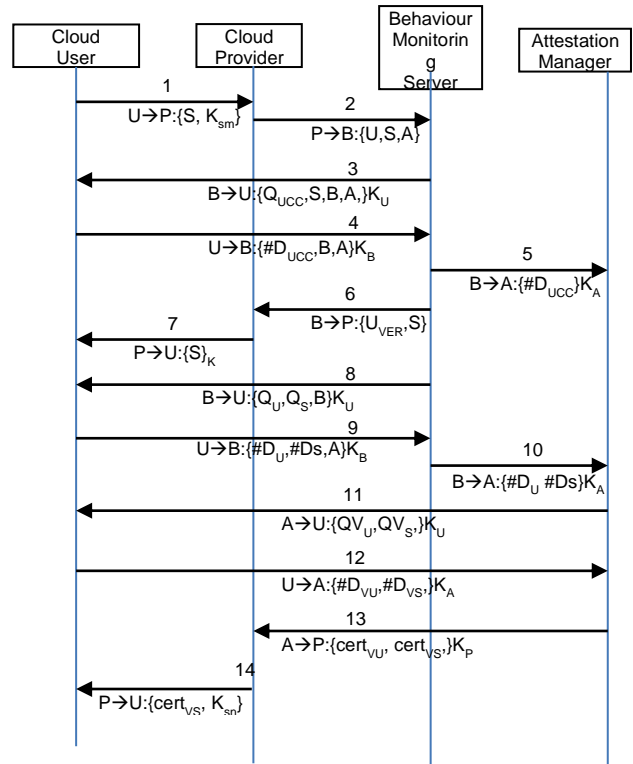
Cloud User

Cloud Provider

Behaviour Monitorin g Server

Attestation Manager

1

U→P:{S, $K_{sm}$}

2

P→B:{U,S,A}

3

B→U:{$Q_{UCC}$,S,B,A,}$K_U$

4

U→B:{#$D_{UCC}$,B,A}$K_B$

5

B→A:{#$D_{UCC}$}$K_A$

6

B→P:{$U_{VER}$,S}

7

P→U:{S}$_K$

8

B→U:{$Q_U$,$Q_S$,B}$K_U$

9

U→B:{#$D_U$,#Ds,A}$K_B$

10

B→A:{#$D_U$ #Ds}$K_A$

11

A→U:{$QV_U$,$QV_S$,}$K_U$

12

U→A:{#$D_{VU}$,#$D_{VS}$,}$K_A$

13

A→P:{$cert_{VU}$, $cert_{VS}$,}$K_P$

14

P→U:{$cert_{VS}$, $K_{sn}$}